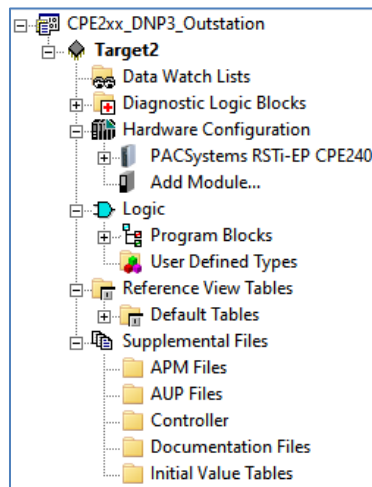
CPE2xx_DNP3_Outstation
Target2
Data Watch Lists
Diagnostic Logic Blocks
Hardware Configuration
PACSystems RSTi-EP CPE240
Add Module...
Logic
Program Blocks
User Defined Types
Reference View Tables
Default Tables
Supplemental Files
APM Files
AUP Files
Controller
Documentation Files
Initial Value Tables